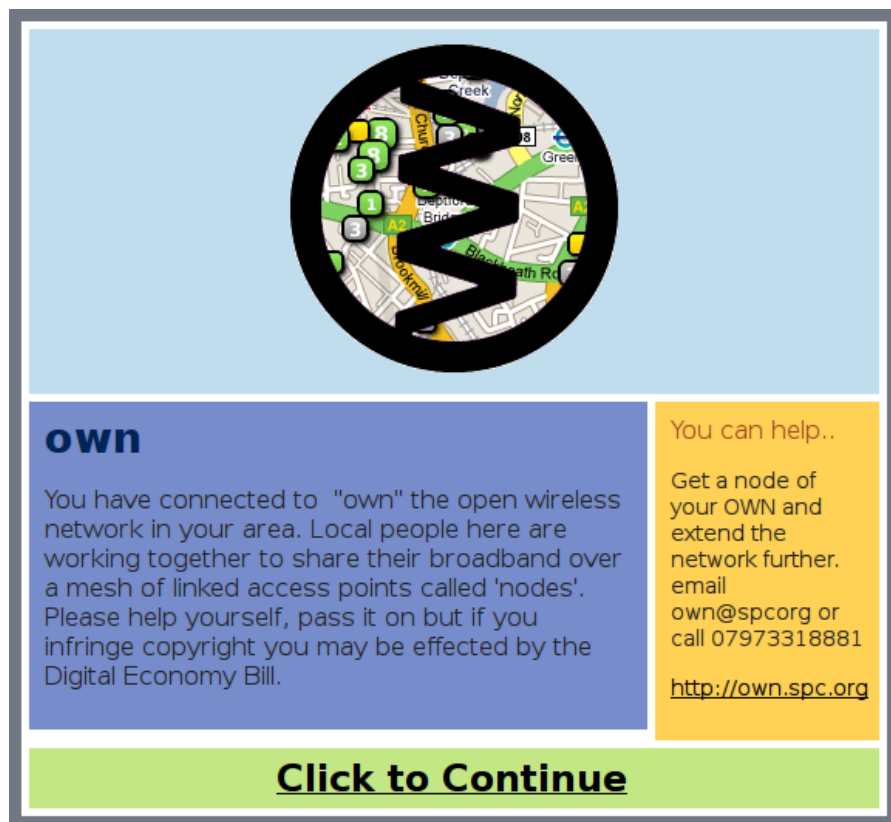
Creek
Green
Deptford Bridge
A2
Blackheath Rd
Brookmill
own

You have connected to "own" the open wireless network in your area. Local people here are working together to share their broadband over a mesh of linked access points called 'nodes'. Please help yourself, pass it on but if you infringe copyright you may be effected by the Digital Economy Bill.

You can help..

Get a node of your OWN and extend the network further. email own@spcorg or call 07973318881

http://own.spc.org

Click to Continue